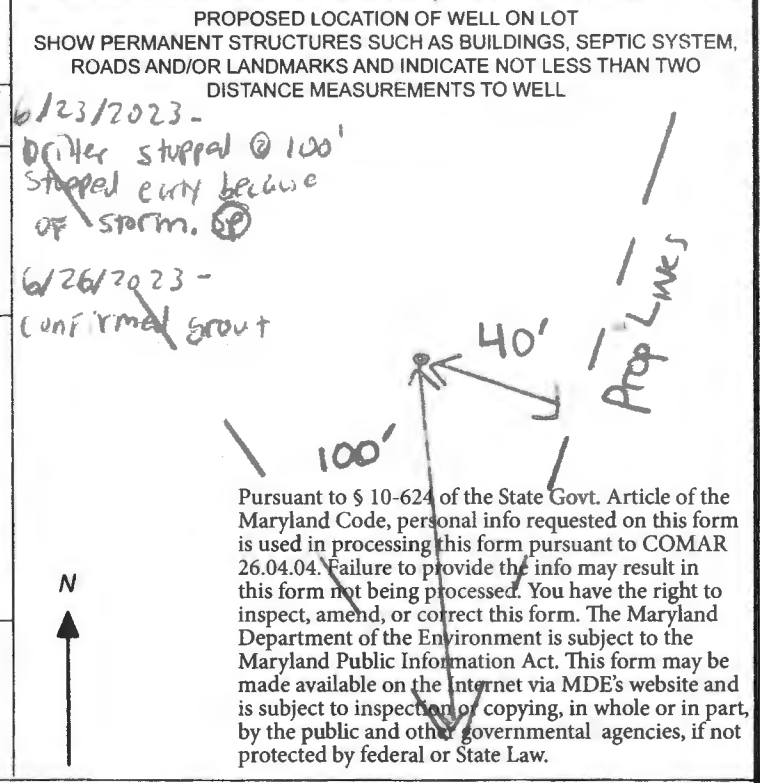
PROPOSED LOCATION OF WELL ON LOT
SHOW PERMANENT STRUCTURES SUCH AS BUILDINGS, SEPTIC SYSTEM, ROADS AND/OR LANDMARKS AND INDICATE NOT LESS THAN TWO DISTANCE MEASUREMENTS TO WELL

6/23/2023 -
Driller stopped @ 100'
Stopped early because
of storm. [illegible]

6/26/2023 -
confirmed grout

40'

Prop Lines

100'

Pursuant to § 10-624 of the State Govt. Article of the Maryland Code, personal info requested on this form is used in processing this form pursuant to COMAR 26.04.04. Failure to provide the info may result in this form not being processed. You have the right to inspect, amend, or correct this form. The Maryland Department of the Environment is subject to the Maryland Public Information Act. This form may be made available on the Internet via MDE's website and is subject to inspection or copying, in whole or in part, by the public and other governmental agencies, if not protected by federal or State Law.

N